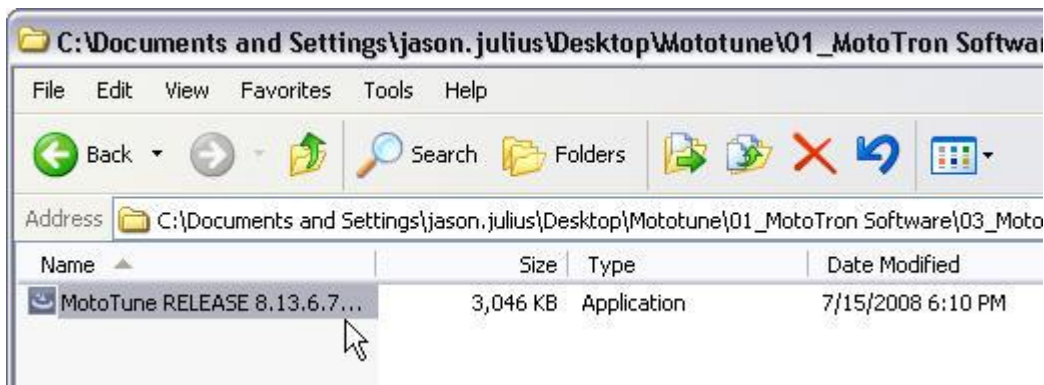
C:\Documents and Settings\jason.julius\Desktop\Mototune\01_MotoTron Softwar

File Edit View Favorites Tools Help

Back Search Folders

Address C:\Documents and Settings\jason.julius\Desktop\Mototune\01_MotoTron Software\03_Moto

| Name | Size | Type | Date Modified |
|---|---|---|---|
| MotoTune RELEASE 8.13.6.7... | 3,046 KB | Application | 7/15/2008 6:10 PM |